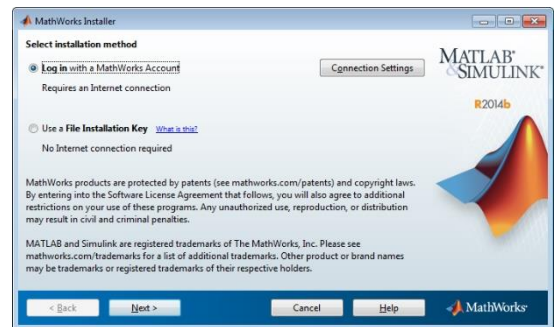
MathWorks Installer

Select installation method

Log in with a MathWorks Account

Requires an Internet connection

Connection Settings

MATLAB® SIMULINK®

R2014b

Use a File Installation Key What is this?

No Internet connection required

MathWorks products are protected by patents (see mathworks.com/patents) and copyright laws. By entering into the Software License Agreement that follows, you will also agree to additional restrictions on your use of these programs. Any unauthorized use, reproduction, or distribution may result in civil and criminal penalties.

MATLAB and Simulink are registered trademarks of The MathWorks, Inc. Please see mathworks.com/trademarks for a list of additional trademarks. Other product or brand names may be trademarks or registered trademarks of their respective holders.

< Back

Next >

Cancel

Help

MathWorks®